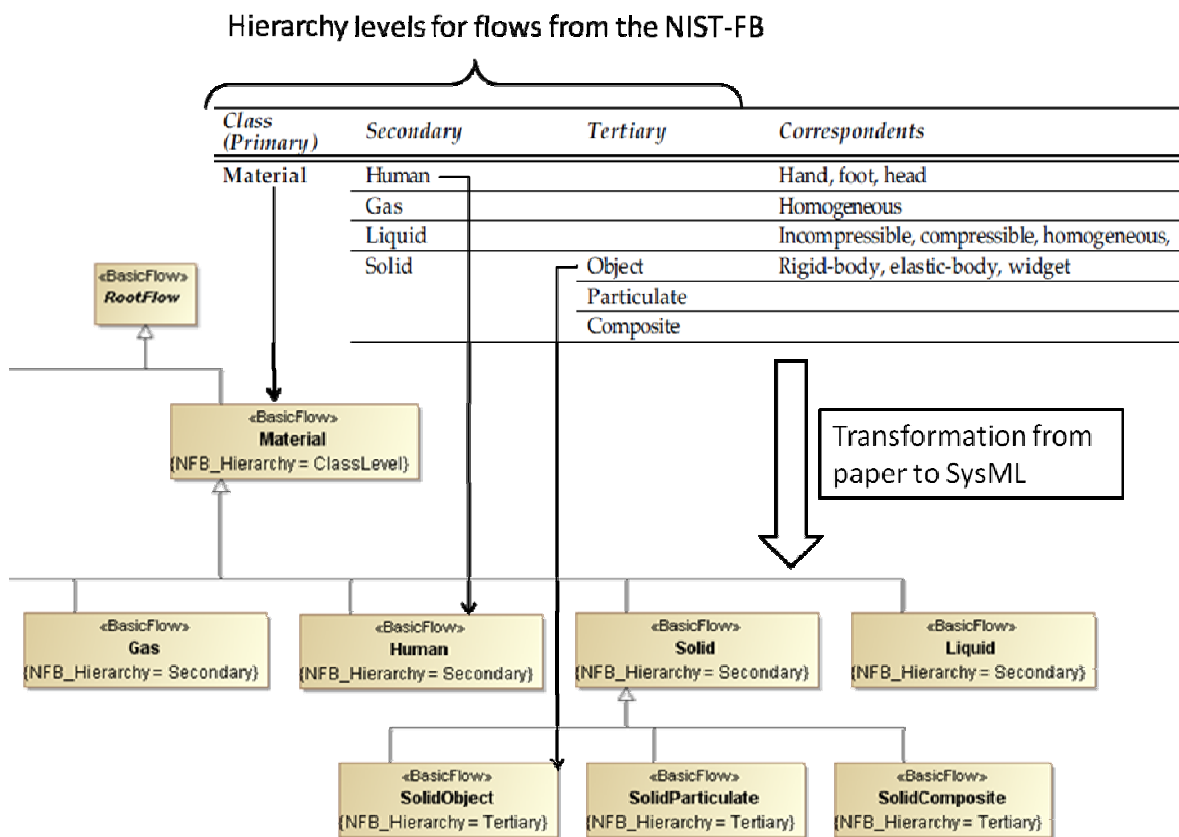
Hierarchy levels for flows from the NIST-FB

| Class (Primary) | Secondary | Tertiary | Correspondents |
|---|---|---|---|
| Material | Human | | Hand, foot, head |
| | Gas | | Homogeneous |
| | Liquid | | Incompressible, compressible, homogeneous, |
| | Solid | Object | Rigid-body, elastic-body, widget |
| | | Particulate | |
| | | Composite | |

«BasicFlow»
RootFlow

«BasicFlow»
Material
{NFB_Hierarchy = ClassLevel}

Transformation from paper to SysML

«BasicFlow»
Gas
{NFB_Hierarchy = Secondary}

«BasicFlow»
Human
{NFB_Hierarchy = Secondary}

«BasicFlow»
Solid
{NFB_Hierarchy = Secondary}

«BasicFlow»
Liquid
{NFB_Hierarchy = Secondary}

«BasicFlow»
SolidObject
{NFB_Hierarchy = Tertiary}

«BasicFlow»
SolidParticulate
{NFB_Hierarchy = Tertiary}

«BasicFlow»
SolidComposite
{NFB_Hierarchy = Tertiary}